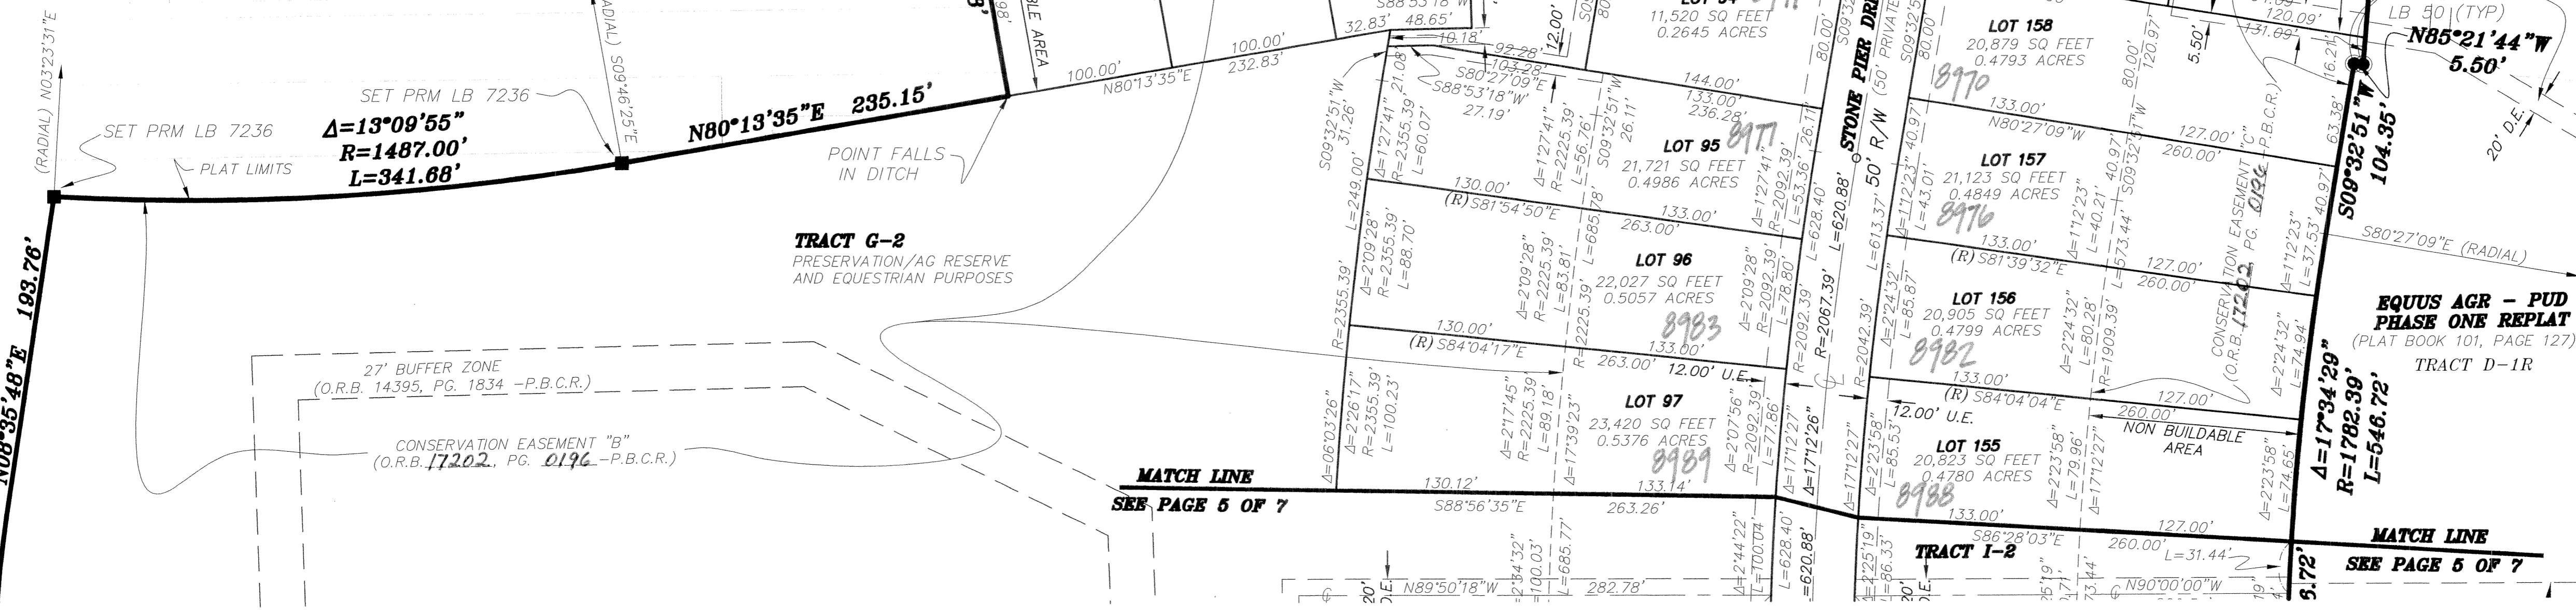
(RADIAL) N03°23'31"E

(RADIAL) S09°46'25"E

SET PRM LB 7236

SET PRM LB 7236

PLAT LIMITS

Δ=13°09'55"
R=1487.00'
L=341.68'

N80°13'35"E 235.15'

100.00'
N80°13'35"E

100.00'
232.83'

32.83' 48.65'

POINT FALLS IN DITCH

N08°35'48"E 193.76'

TRACT G-2
PRESERVATION/AG RESERVE AND EQUESTRIAN PURPOSES

27' BUFFER ZONE
(O.R.B. 14395, PG. 1834 -P.B.C.R.)

CONSERVATION EASEMENT "B"
(O.R.B. 17202, PG. 0196 -P.B.C.R.)

MATCH LINE
SEE PAGE 5 OF 7

S09°32'51"W
31.26'

10.18'
92.28'
103.28'
S80°27'09"E
S88°53'18"W
27.19'

Δ=1°27'41" 21.08
R=2355.39'
L=60.07'

L=249.00'

Δ=1°27'41"
R=2225.39'
L=56.76'

S09°32'51"W
26.11'

12.00'

LOT 94
11,520 SQ FEET
0.2645 ACRES

144.00'
133.00'
236.28'

LOT 95 8971
21,721 SQ FEET
0.4986 ACRES

Δ=1°27'41"
R=2092.39'
L=53.36'
26.11'

130.00'
(R) S81°54'50"E
133.00'
263.00'

Δ=2°09'28"
R=2355.39'
L=88.70'

Δ=2°09'28"
R=2225.39'
L=83.81'

L=685.78'

LOT 96
22,027 SQ FEET
0.5057 ACRES
8983

Δ=2°09'28"
R=2092.39'
L=78.80'

L=628.40'

R=2355.39'

130.00'
(R) S84°04'17"E
133.00'
263.00'
12.00' U.E.

R=2225.39'

Δ=06°03'26"

Δ=2°26'17"
R=2355.39'
L=100.23'

Δ=2°17'45"
R=2225.39'
L=89.18'

Δ=17°39'23"

LOT 97
23,420 SQ FEET
0.5376 ACRES
8989

Δ=2°07'56"
R=2092.39'
L=77.86'

Δ=17°12'27"

R=2092.39'

130.12'
S88°56'35"E
133.14'
263.26'

Δ=2°44'22"
L=100.04'

L=628.40'
=620.88'

Δ=2°34'32"
L=100.03'
L=685.77'

N89°50'18"W 282.78'

STONE PIER DRIVE
50' R/W (50' PRIVATE

L=620.88'
R=2067.39'
Δ=17°12'26"

L=613.37'
R=2042.39'
Δ=17°12'27"

S09°32'5
80.00'

LOT 158
20,879 SQ FEET
0.4793 ACRES
8970

133.00'
N80°27'09"W

Δ=1°12'23" 40.97'
L=43.01'

LOT 157
21,123 SQ FEET
0.4849 ACRES
8976

127.00'
260.00'

80.00'
120.97'
S09°32'51"W
40.97'

Δ=1°12'23"
L=40.21'
L=573.44'

CONSERVATION EASEMENT "C"
(O.R.B. 17202, PG. 0196 P.B.C.R.)

Δ=1°12'23"
L=37.53'
40.97'

133.00'
(R) S81°39'32"E
127.00'
260.00'

Δ=2°24'32"
L=85.87'

LOT 156
20,905 SQ FEET
0.4799 ACRES
8982

Δ=2°24'32"
L=80.28'
R=1909.39'

Δ=2°24'32"
L=74.94'

133.00'
(R) S84°04'04"E
12.00' U.E.
127.00'
260.00'

NON BUILDABLE AREA

Δ=2°23'58"
L=85.53'

LOT 155
20,823 SQ FEET
0.4780 ACRES
8988

Δ=2°23'58"
L=79.96'
Δ=17°12'27"

Δ=2°23'58"
L=74.65'

133.00'
S86°28'03"E
127.00'
260.00'
L=31.44'

TRACT I-2

Δ=2°25'19"
L=86.33'

N90°00'00"W

120.09'
131.09'
5.50'
16.21'
63.38'

LB 50 (TYP)
N85°21'44"W
5.50'

S09°32'51"W
104.35'

20' D.E.

S80°27'09"E (RADIAL)

EQUUS AGR - PUD
PHASE ONE REPLAT
(PLAT BOOK 101, PAGE 127)
TRACT D-1R

Δ=17°34'29"
R=1782.39'
L=546.72'

MATCH LINE
SEE PAGE 5 OF 7

BLE AREA